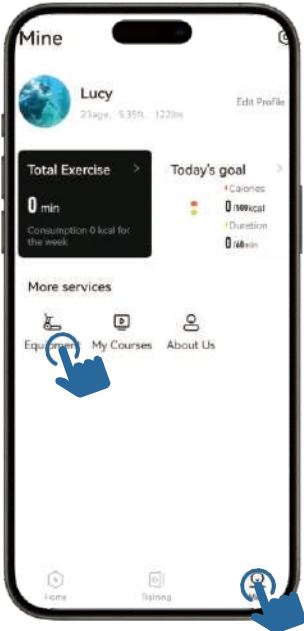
Mine

Lucy
23age, 5.35ft, 122lbs

Edit Profile

Total Exercise >
0 min
Consumption 0 kcal for the week

Today's goal >
Calories
0 /500kcal
Duration
0 /60min

More services

Equipment
My Courses
About Us

Home
Training